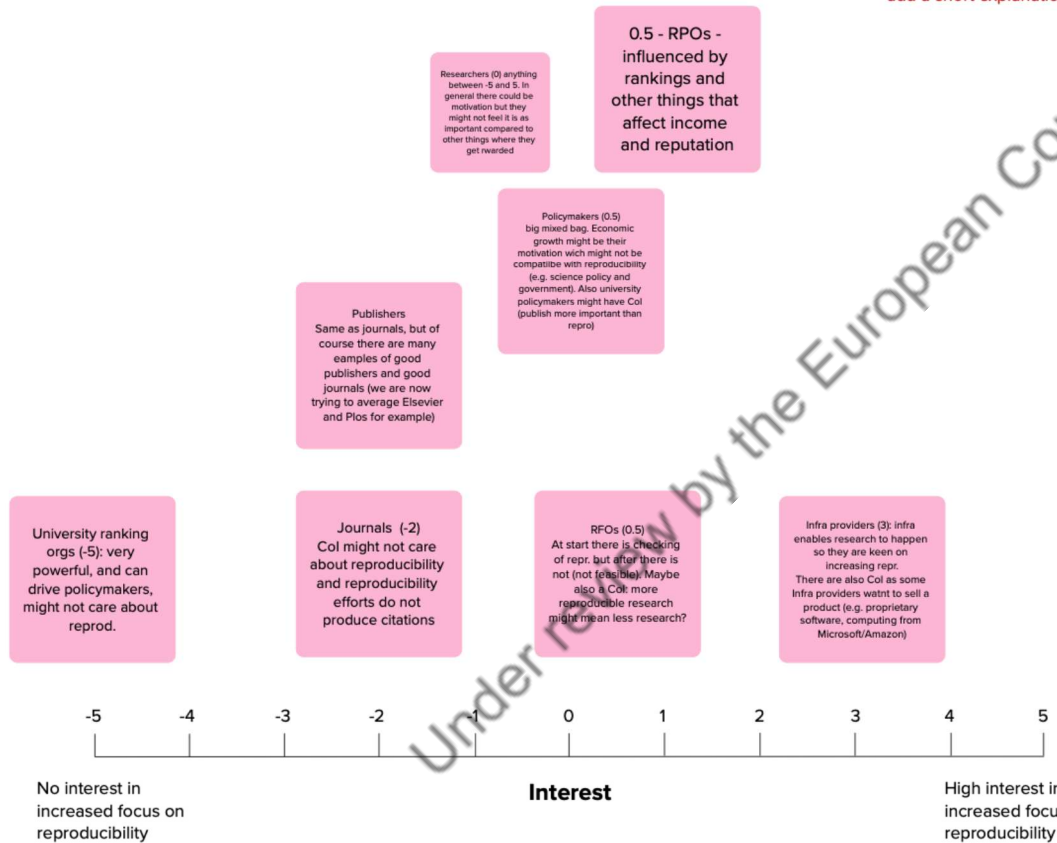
add a short explanatio

0.5 - RPOs - influenced by rankings and other things that affect income and reputation

Researchers (0) anything between -5 and 5. In general there could be motivation but they might not feel it is as important compared to other things where they get rwarded

Policymakers (0.5) big mixed bag. Economic growth might be their motivation wich might not be compatilbe with reproducibility (e.g. science policy and government). Also university policymakers might have CoI (publish more important than repro)

Publishers Same as journals, but of course there are many eamples of good publishers and good journals (we are now trying to average Elsevier and Plos for example)

University ranking orgs (-5): very powerful, and can drive policymakers, might not care about reprod.

Journals (-2) CoI might not care about reproducibility and reproducibility efforts do not produce citations

RFOs (0.5) At start there is checking of repr. but after there is not (not feasible). Maybe also a CoI: more reproducible research might mean less research?

Infra providers (3): infra enables research to happen so they are keen on increasing repr. There are also CoI as some Infra providers watnt to sell a product (e.g. proprietary software, computing from Microsoft/Amazon)

-5 -4 -3 -2 -1 0 1 2 3 4 5

No interest in increased focus on reproducibility

Interest

High interest in increased focu reproducibility

Under review by the European Co